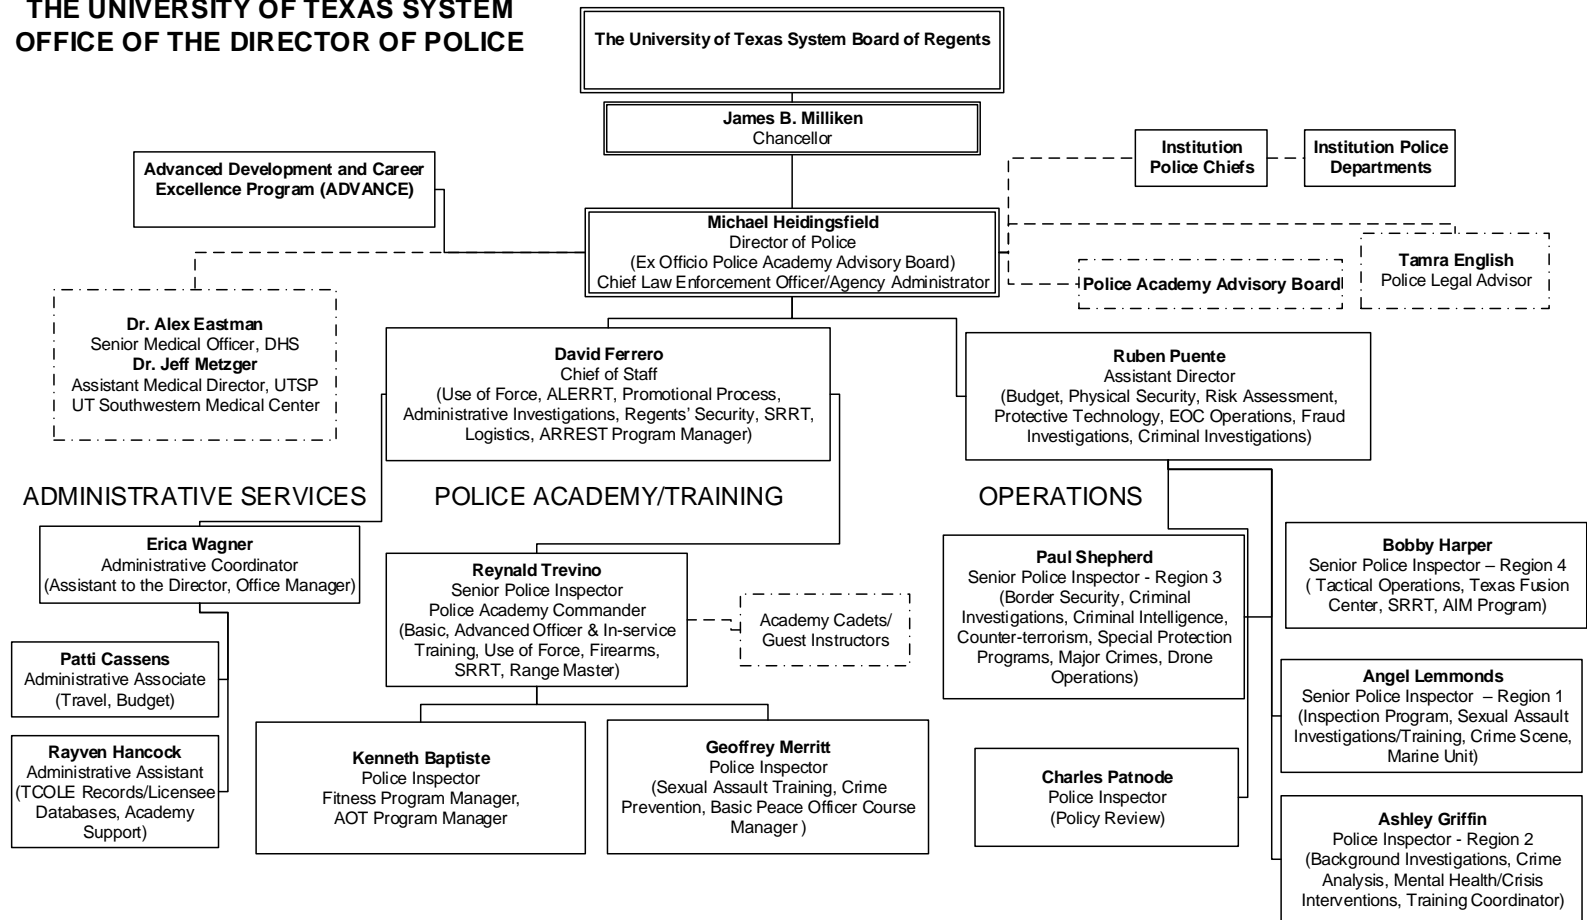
THE UNIVERSITY OF TEXAS SYSTEM
OFFICE OF THE DIRECTOR OF POLICE

The University of Texas System Board of Regents

James B. Milliken
Chancellor

Institution Police Chiefs

Institution Police Departments

Advanced Development and Career Excellence Program (ADVANCE)

Michael Heidingsfield
Director of Police
(Ex Officio Police Academy Advisory Board)
Chief Law Enforcement Officer/Agency Administrator

Tamra English
Police Legal Advisor

Police Academy Advisory Board

Dr. Alex Eastman
Senior Medical Officer, DHS
Dr. Jeff Metzger
Assistant Medical Director, UTSP
UT Southwestern Medical Center

David Ferrero
Chief of Staff
(Use of Force, ALERRT, Promotional Process, Administrative Investigations, Regents' Security, SRRT, Logistics, ARREST Program Manager)

Ruben Puente
Assistant Director
(Budget, Physical Security, Risk Assessment, Protective Technology, EOC Operations, Fraud Investigations, Criminal Investigations)

ADMINISTRATIVE SERVICES

POLICE ACADEMY/TRAINING

OPERATIONS

Erica Wagner
Administrative Coordinator
(Assistant to the Director, Office Manager)

Patti Cassens
Administrative Associate
(Travel, Budget)

Rayven Hancock
Administrative Assistant
(TCOLE Records/Licensee Databases, Academy Support)

Reynald Trevino
Senior Police Inspector
Police Academy Commander
(Basic, Advanced Officer & In-service Training, Use of Force, Firearms, SRRT, Range Master)

Academy Cadets/
Guest Instructors

Kenneth Baptiste
Police Inspector
Fitness Program Manager,
AOT Program Manager

Geoffrey Merritt
Police Inspector
(Sexual Assault Training, Crime Prevention, Basic Peace Officer Course Manager )

Paul Shepherd
Senior Police Inspector - Region 3
(Border Security, Criminal Investigations, Criminal Intelligence, Counter-terrorism, Special Protection Programs, Major Crimes, Drone Operations)

Charles Patnode
Police Inspector
(Policy Review)

Bobby Harper
Senior Police Inspector – Region 4
( Tactical Operations, Texas Fusion Center, SRRT, AIM Program)

Angel Lemmonds
Senior Police Inspector – Region 1
(Inspection Program, Sexual Assault Investigations/Training, Crime Scene, Marine Unit)

Ashley Griffin
Police Inspector - Region 2
(Background Investigations, Crime Analysis, Mental Health/Crisis Interventions, Training Coordinator)